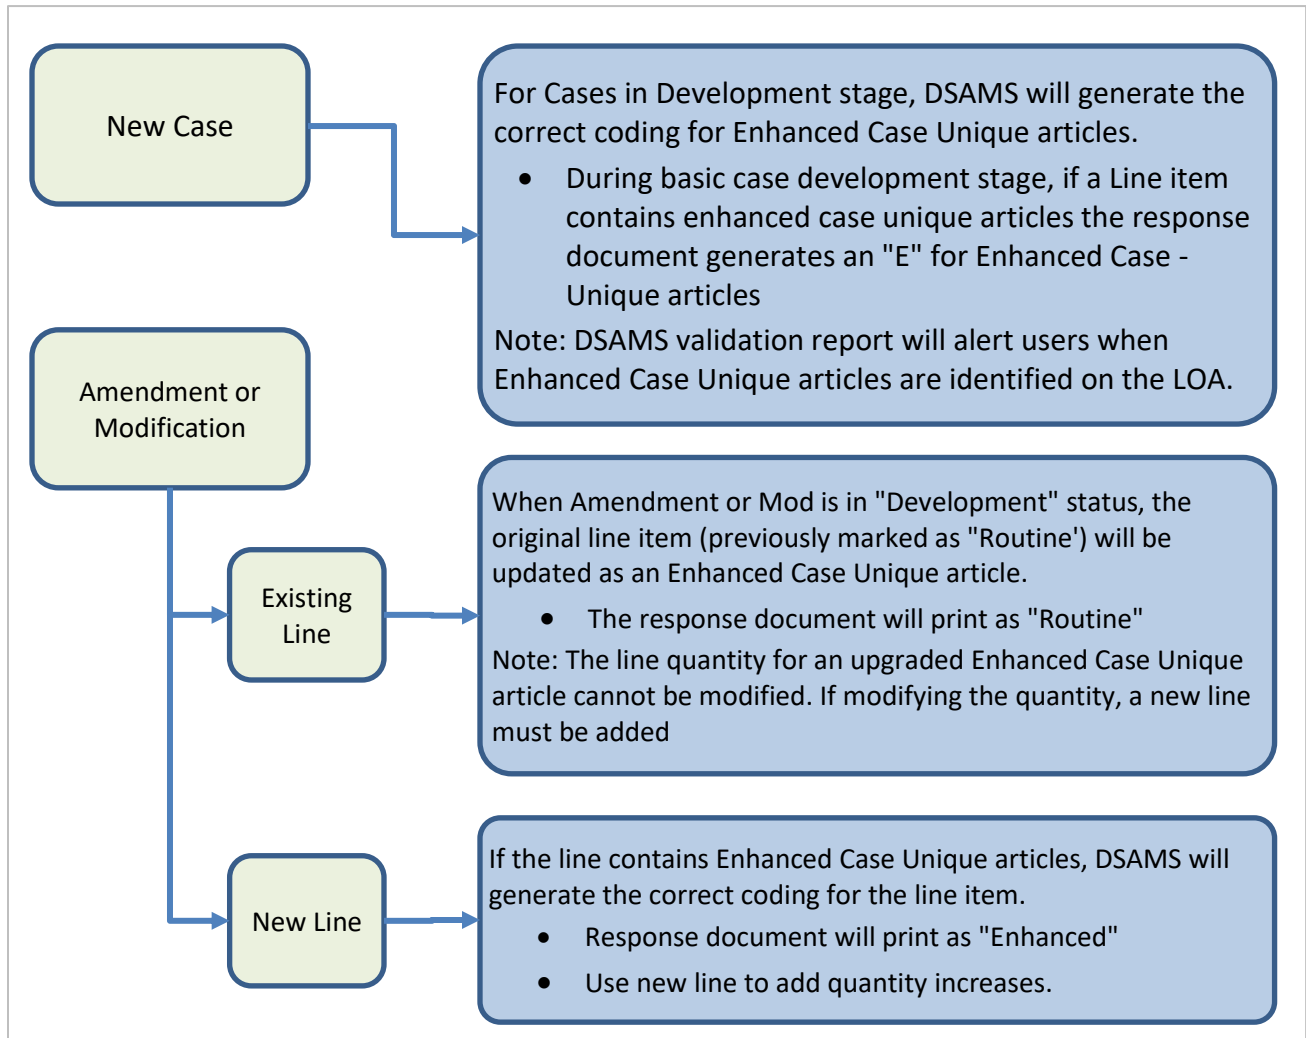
New Case

For Cases in Development stage, DSAMS will generate the correct coding for Enhanced Case Unique articles.

- During basic case development stage, if a Line item contains enhanced case unique articles the response document generates an "E" for Enhanced Case - Unique articles

Note: DSAMS validation report will alert users when Enhanced Case Unique articles are identified on the LOA.

Amendment or Modification

Existing Line

When Amendment or Mod is in "Development" status, the original line item (previously marked as "Routine') will be updated as an Enhanced Case Unique article.

- The response document will print as "Routine"

Note: The line quantity for an upgraded Enhanced Case Unique article cannot be modified. If modifying the quantity, a new line must be added

New Line

If the line contains Enhanced Case Unique articles, DSAMS will generate the correct coding for the line item.

- Response document will print as "Enhanced"
- Use new line to add quantity increases.